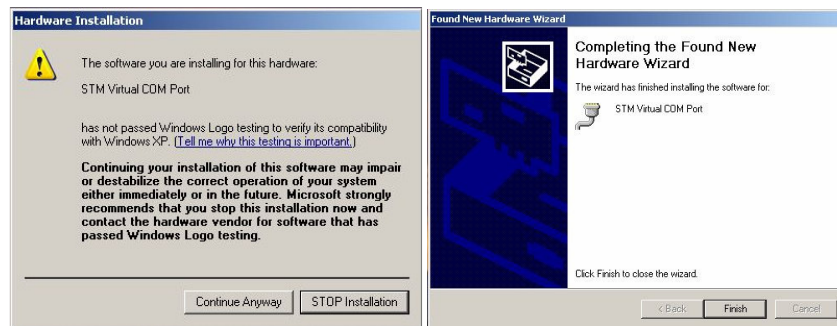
Hardware Installation

The software you are installing for this hardware:

STM Virtual COM Port

has not passed Windows Logo testing to verify its compatibility with Windows XP. (Tell me why this testing is important.)

Continuing your installation of this software may impair or destabilize the correct operation of your system either immediately or in the future. Microsoft strongly recommends that you stop this installation now and contact the hardware vendor for software that has passed Windows Logo testing.

Continue Anyway | STOP Installation

Found New Hardware Wizard

Completing the Found New Hardware Wizard

The wizard has finished installing the software for:

STM Virtual COM Port

Click Finish to close the wizard.

< Back | Finish | Cancel